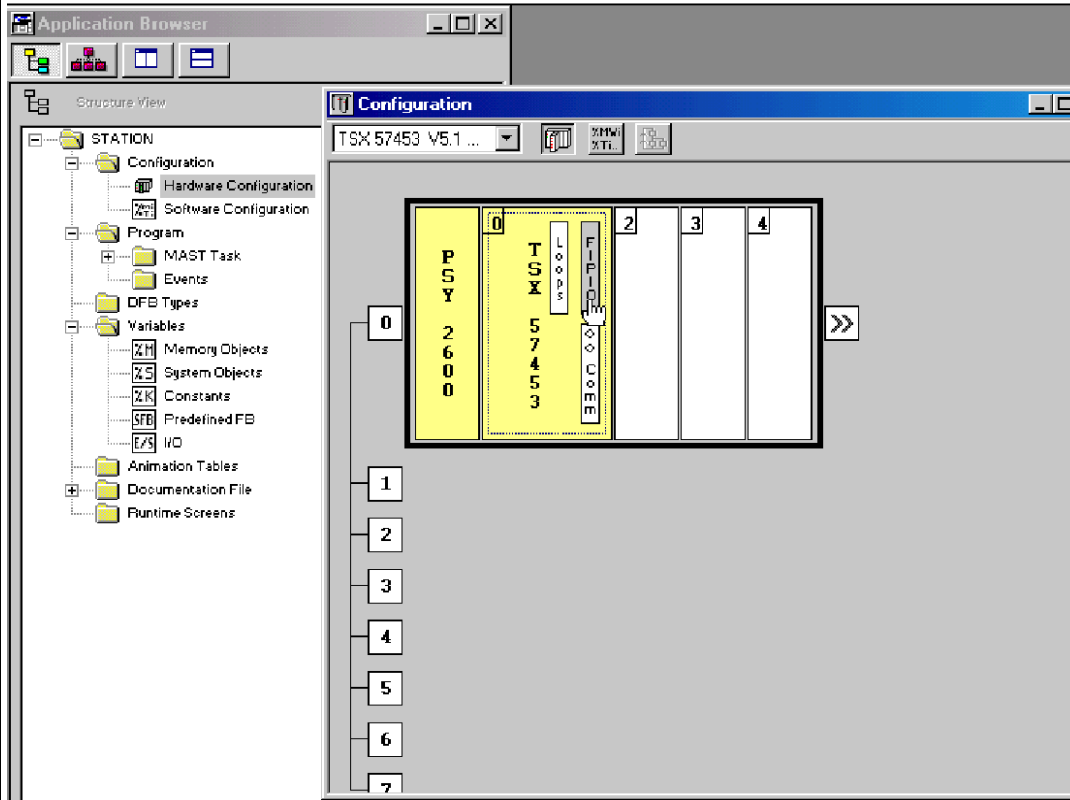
Application Browser

Structure View

STATION
Configuration
Hardware Configuration
Software Configuration
Program
MAST Task
Events
DFB Types
Variables
%M Memory Objects
%S System Objects
%K Constants
SFB Predefined FB
E/S I/O
Animation Tables
Documentation File
Runtime Screens

Configuration

TSX 57453 V5.1 ...

%MWi %Ti..

0

PSY 2600

0

TSX 57453

Loops

FIPIO

Comm

2

3

4

1

2

3

4

5

6

7